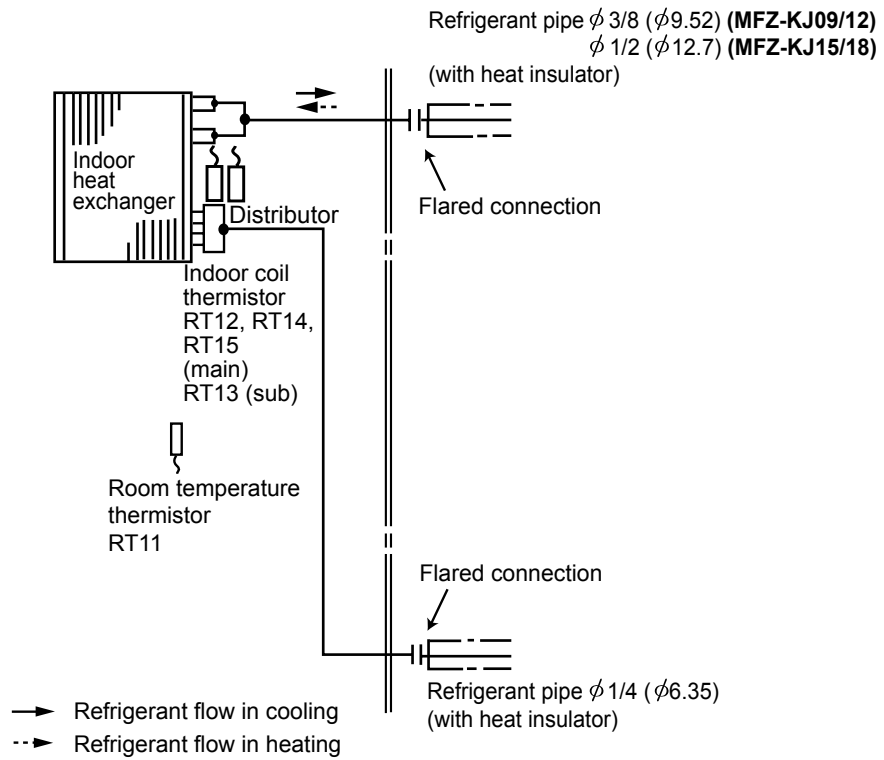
Refrigerant pipe $\phi$ 3/8 ($\phi$9.52) **(MFZ-KJ09/12)**
$\phi$ 1/2 ($\phi$12.7) **(MFZ-KJ15/18)**
(with heat insulator)

Indoor heat exchanger

Distributor

Flared connection

Indoor coil thermistor RT12, RT14, RT15 (main) RT13 (sub)

Room temperature thermistor RT11

Flared connection

Refrigerant pipe $\phi$ 1/4 ($\phi$6.35)
(with heat insulator)

Refrigerant flow in cooling

Refrigerant flow in heating